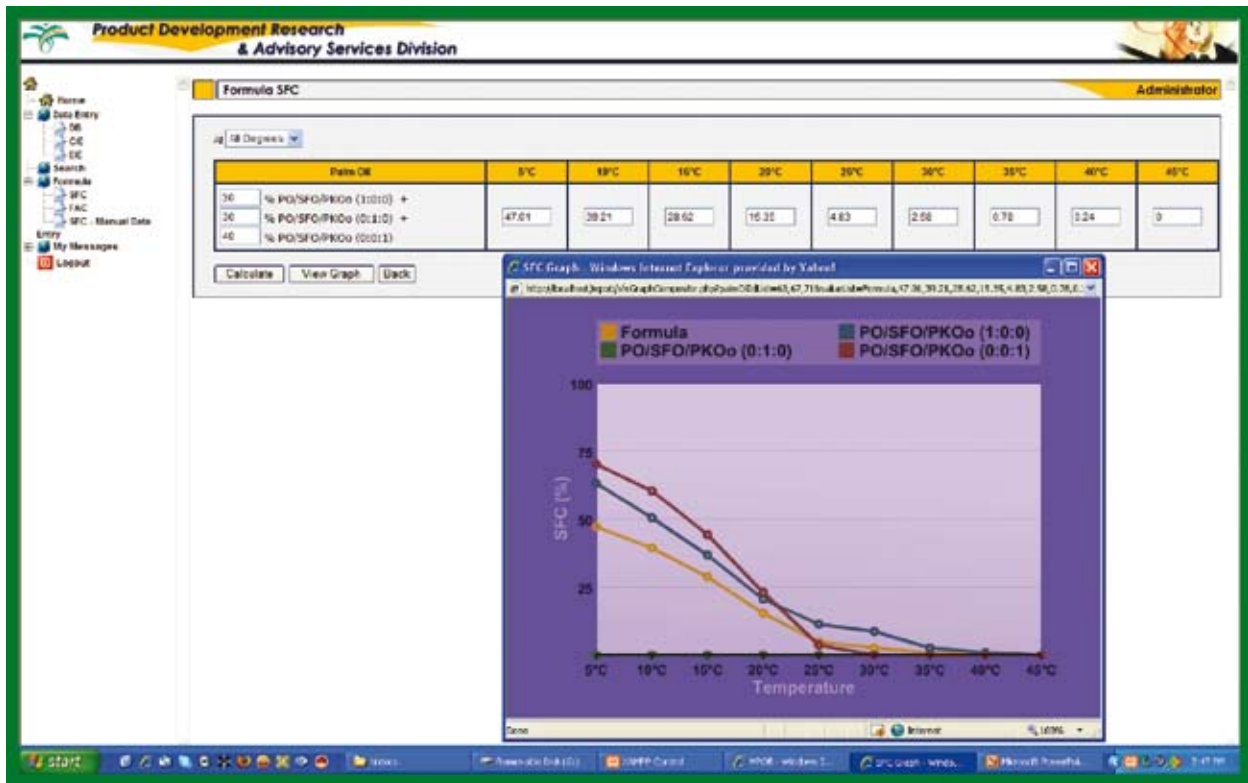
Product Development Research
& Advisory Services Division

Home
Data Entry
SB
CE
DE
Search
Formula
SFC
FAC
SFC - Manual Data Entry
My Messages
Logout

Formula SFC

Administrator

All Degrees

| Palm Oil | 5°C | 10°C | 15°C | 20°C | 25°C | 30°C | 35°C | 40°C | 45°C |
|---|---|---|---|---|---|---|---|---|---|
| 30 % PO/SFO/PKOo (1:0:0) + 30 % PO/SFO/PKOo (0:1:0) + 40 % PO/SFO/PKOo (0:0:1) | 47.01 | 39.21 | 28.62 | 15.35 | 4.83 | 2.58 | 0.78 | 0.24 | 0 |

Calculate View Graph Back

SFC Graph - Windows Internet Explorer provided by Yahoo!

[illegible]

Formula
PO/SFO/PKOo (1:0:0)
PO/SFO/PKOo (0:1:0)
PO/SFO/PKOo (0:0:1)

100
75
50
25

SFC (%)

5°C 10°C 15°C 20°C 25°C 30°C 35°C 40°C 45°C
Temperature

Done
Internet
100%

start
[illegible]